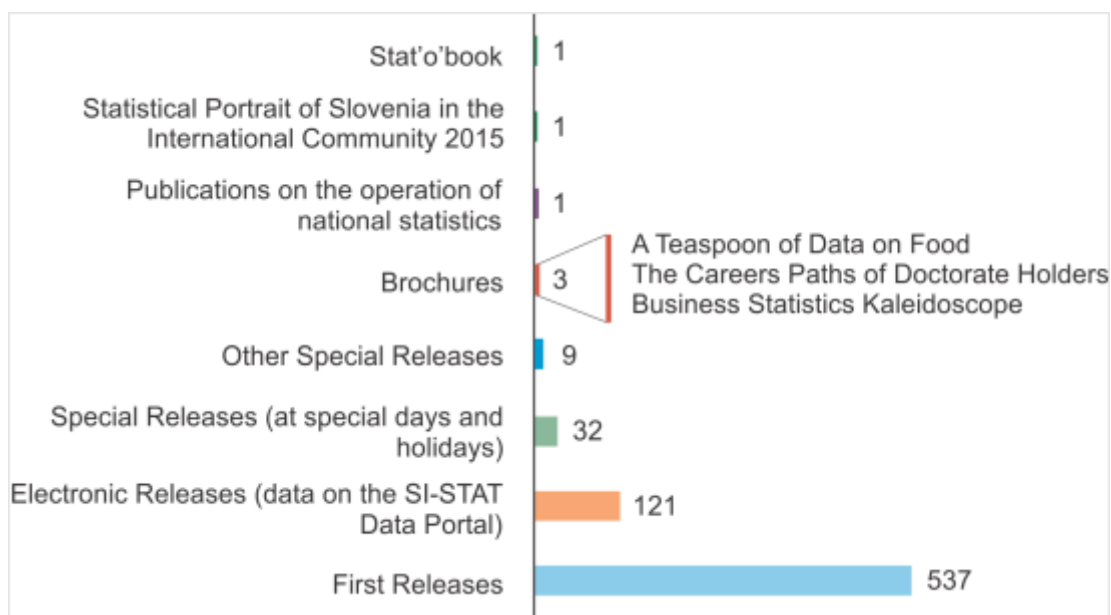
Stat'o'book
1

Statistical Portrait of Slovenia in the International Community 2015
1

Publications on the operation of national statistics
1

Brochures
3
A Teaspoon of Data on Food
The Careers Paths of Doctorate Holders
Business Statistics Kaleidoscope

Other Special Releases
9

Special Releases (at special days and holidays)
32

Electronic Releases (data on the SI-STAT Data Portal)
121

First Releases
537